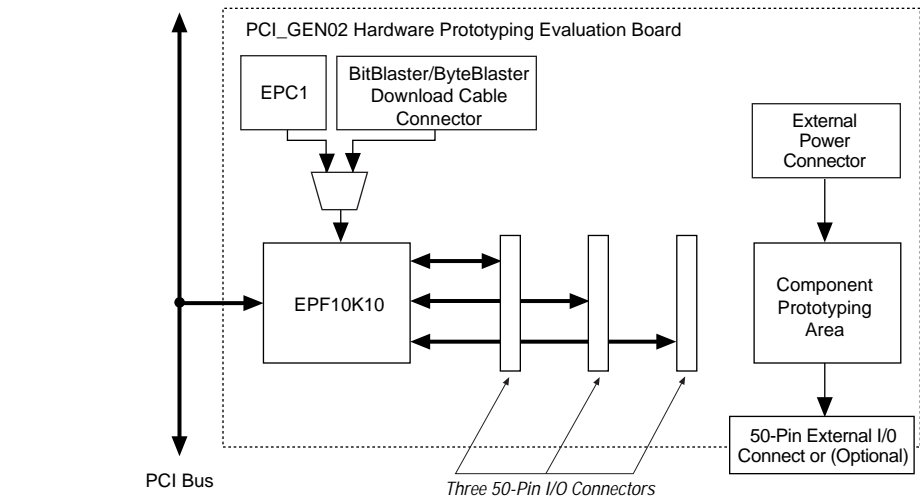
PCI_GEN02 Hardware Prototyping Evaluation Board

EPC1

BitBlaster/ByteBlaster Download Cable Connector

External Power Connector

EPF10K10

Component Prototyping Area

50-Pin External I/0 Connect or (Optional)

PCI Bus

Three 50-Pin I/O Connectors